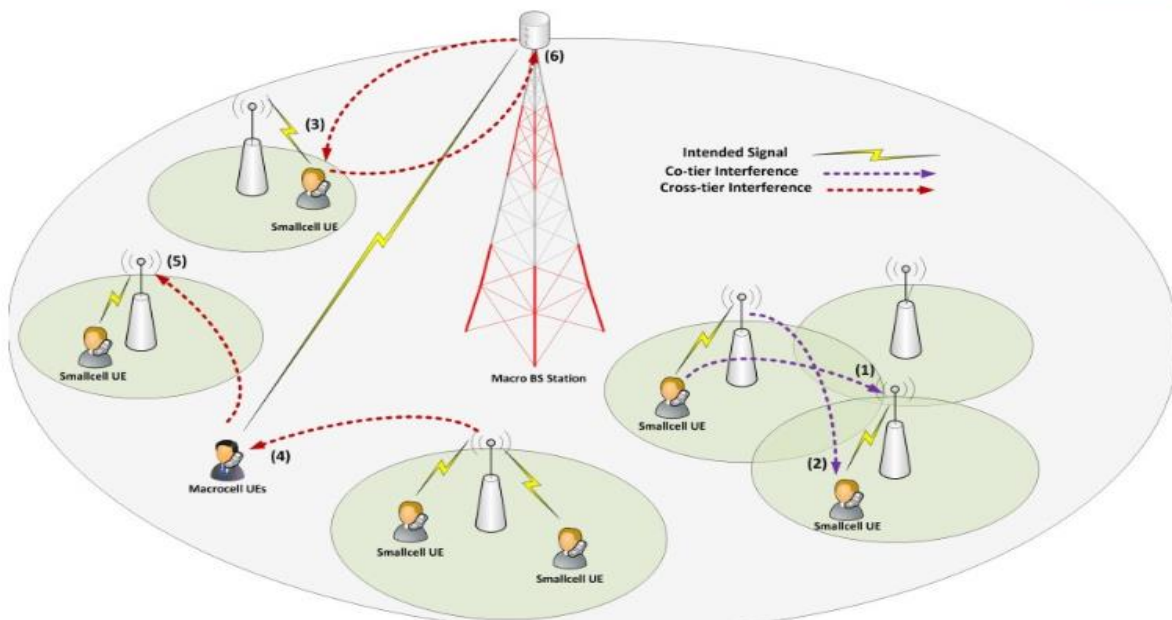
(6)

(3)

Intended Signal
Co-tier Interference
Cross-tier Interference

Smallcell UE

(5)

Smallcell UE

Macro BS Station

(1)

Smallcell UE

(2)

Smallcell UE

(4)

Macrocell UEs

Smallcell UE

Smallcell UE